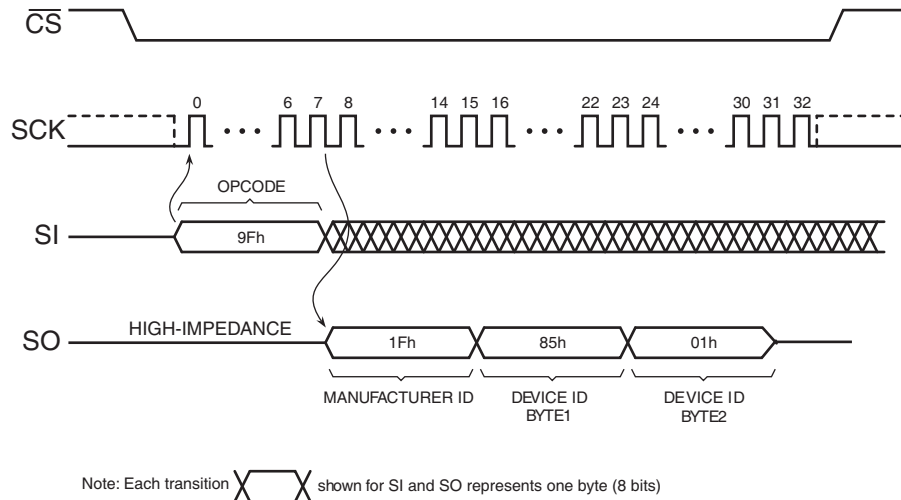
$\overline{CS}$

SCK

0 6 7 8 14 15 16 22 23 24 30 31 32

OPCODE

SI

9Fh

SO

HIGH-IMPEDANCE

1Fh

85h

01h

MANUFACTURER ID

DEVICE ID BYTE1

DEVICE ID BYTE2

Note: Each transition shown for SI and SO represents one byte (8 bits)